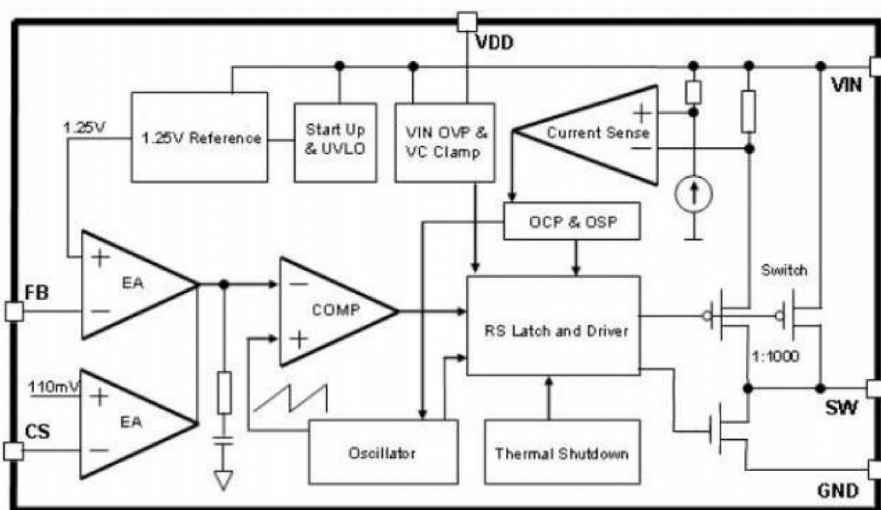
VDD

VIN

1.25V

1.25V Reference

Start Up & UVLO

VIN OVP & VC Clamp

Current Sense

+

−

OCP & OSP

+

EA

−

FB

−

COMP

+

RS Latch and Driver

Switch

1:1000

110mV

+

EA

−

CS

Oscillator

Thermal Shutdown

SW

GND